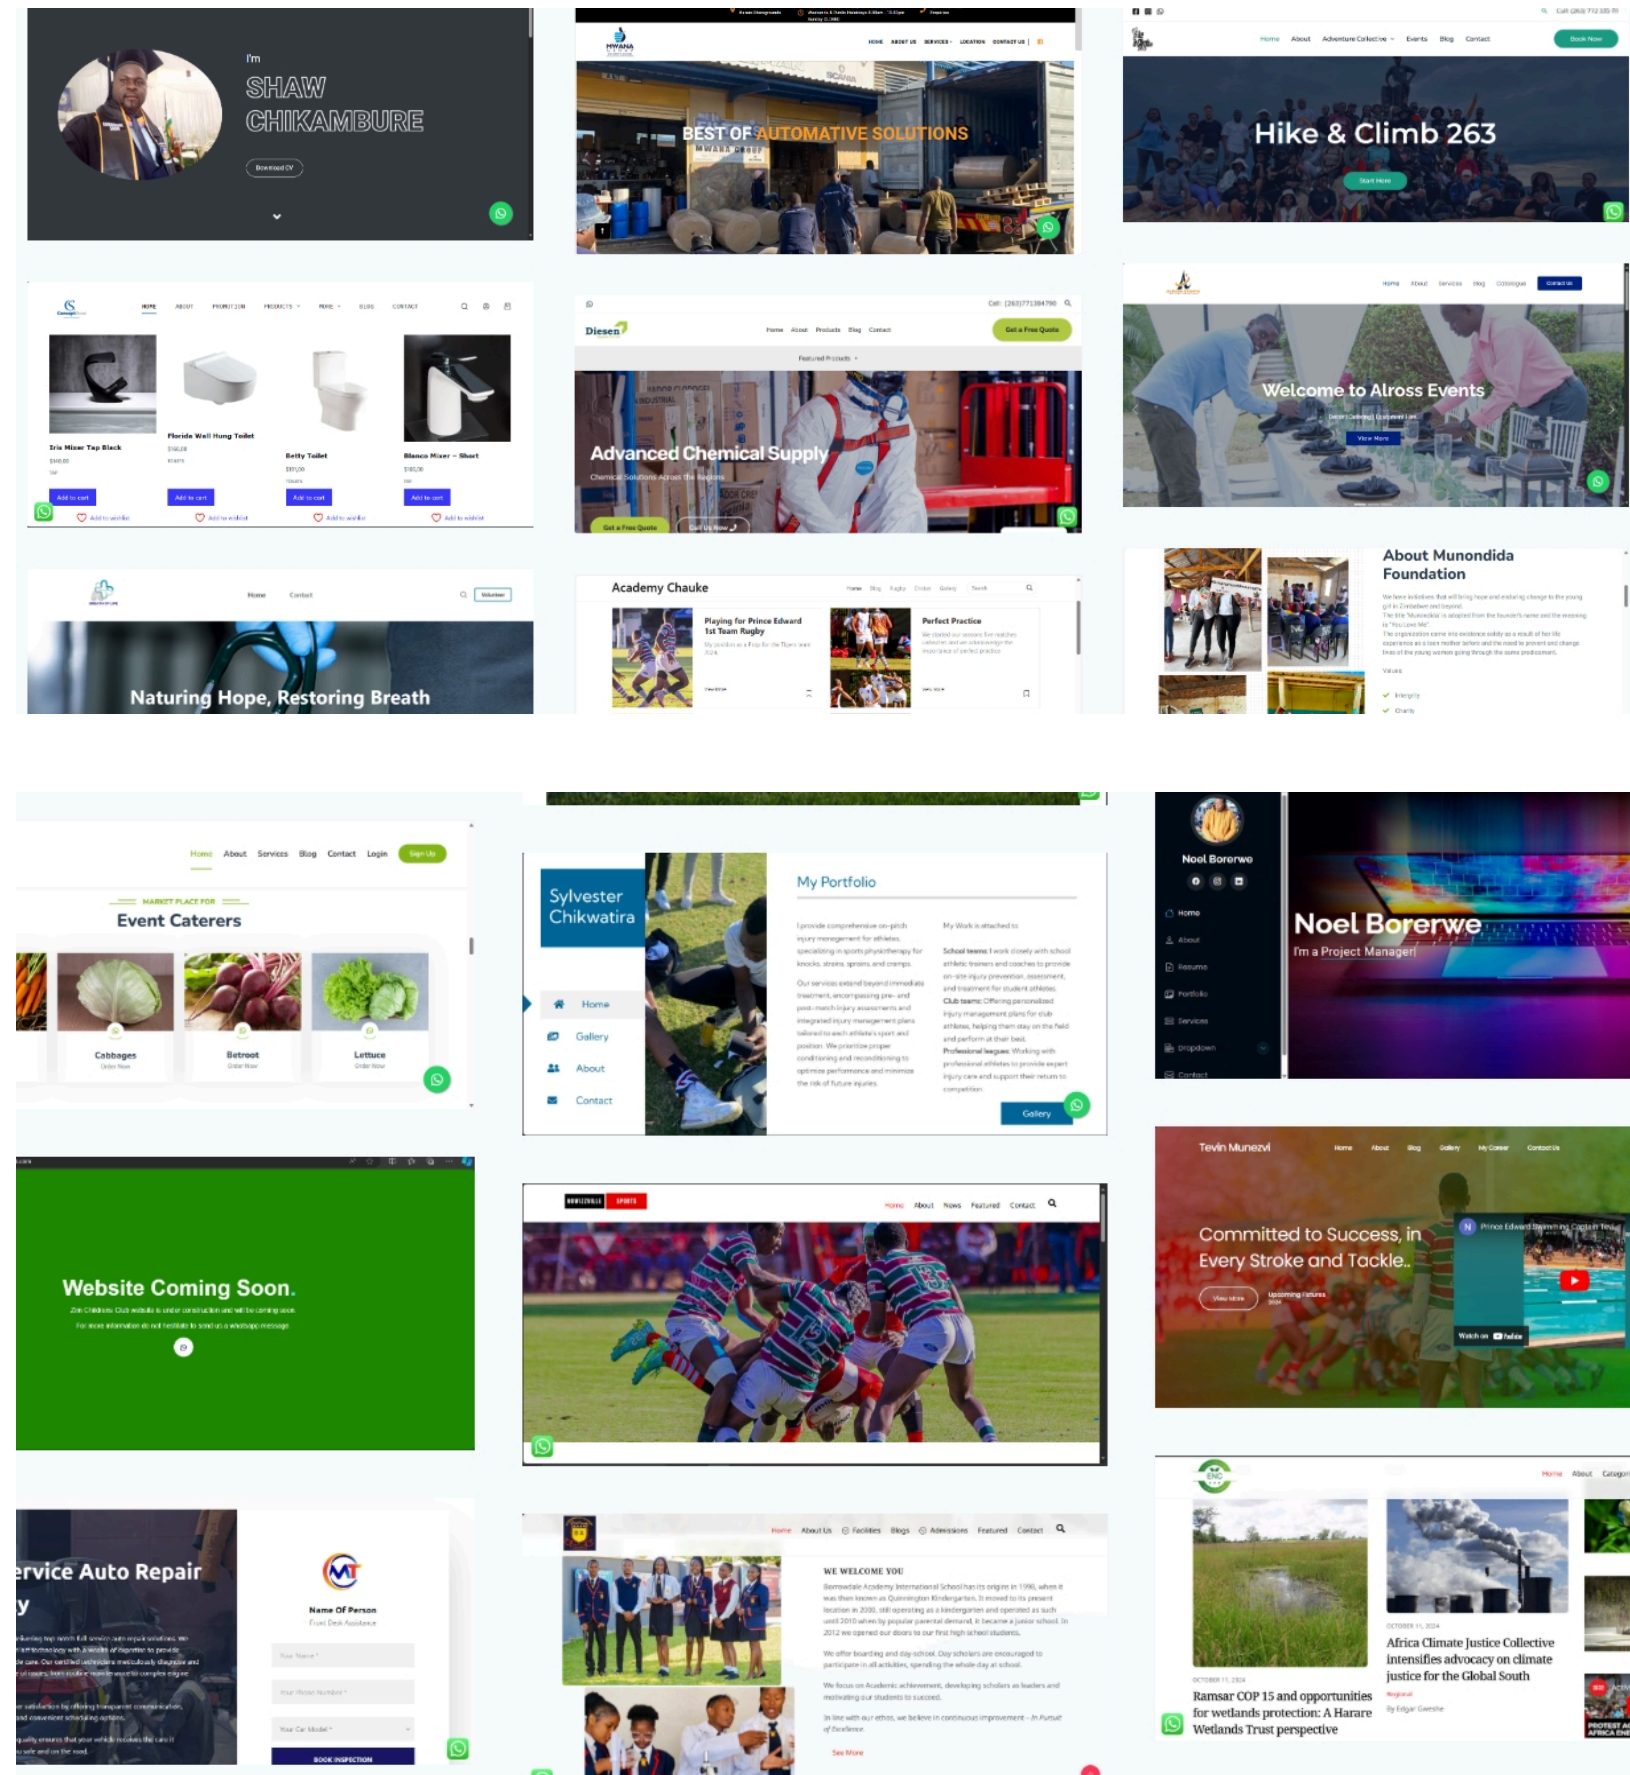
I'm
SHAW CHIKAMBURE
Download CV

MWANA GROUP
HOME ABOUT US SERVICES LOCATION CONTACT US
BEST OF AUTOMATIVE SOLUTIONS

Home About Adventure Collective Events Blog Contact
Book Now
Hike & Climb 263
Start Here

HOME ABOUT PROMOTION PRODUCTS MORE BLOG CONTACT
Iris Mixer Tap Black
Add to cart
Add to wishlist
Florida Wall Hung Toilet
Add to cart
Add to wishlist
Betty Toilet
Add to cart
Add to wishlist
Blanco Mixer – Short
Add to cart
Add to wishlist

Diesen
Home About Products Blog Contact
Get a Free Quote
Featured Products
Advanced Chemical Supply
Chemical Solutions Across the Regions
Get a Free Quote
Call Us Now

Home About Services Blog Catalogue Contact Us
Welcome to Alross Events
View More

Home Contact
Volunteer
Naturing Hope, Restoring Breath

Academy Chauke
Playing for Prince Edward 1st Team Rugby
Perfect Practice

About Munondida Foundation
Values
Integrity
Charity

Home About Services Blog Contact Login Sign Up
MARKET PLACE FOR
Event Caterers
Cabbages
Order Now
Betroot
Order Now
Lettuce
Order Now

Sylvester Chikwatira
Home
Gallery
About
Contact
My Portfolio
Gallery

Noel Borerwe
Home
About
Resume
Portfolio
Services
Dropdown
Contact
Noel Borerwe
I'm a Project Manager

Website Coming Soon.

SPORTS
Home About News Featured Contact

Tevin Munezvi
Home About Blog Gallery My Career Contact Us
Committed to Success, in Every Stroke and Tackle..
View More
Upcoming Fixtures
Prince Edward Swimming Captain Tevin
Watch on YouTube

ervice Auto Repair
y
Name Of Person
Front Desk Assistance
Your Name
Your Phone Number
Your Car Model
BOOK INSPECTION

Home About Us Facilities Blogs Admissions Featured Contact
WE WELCOME YOU
See More

Home About Category
OCTOBER 11, 2024
Africa Climate Justice Collective intensifies advocacy on climate justice for the Global South
Regional
By Edgar Gweshe
OCTOBER 11, 2024
Ramsar COP 15 and opportunities for wetlands protection: A Harare Wetlands Trust perspective